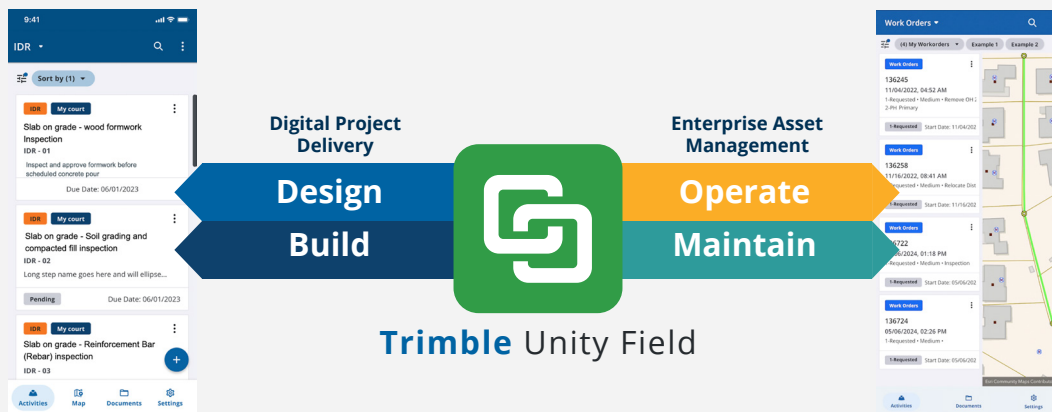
9:41

IDR

Sort by (1)

IDR My court

Slab on grade - wood formwork Inspection

IDR - 01

Inspect and approve formwork before scheduled concrete pour

Due Date: 06/01/2023

IDR My court

Slab on grade - Soil grading and compacted fill inspection

IDR - 02

Long step name goes here and will ellipse...

Pending Due Date: 06/01/2023

IDR My court

Slab on grade - Reinforcement Bar (Rebar) inspection

IDR - 03

+

Activities Map Documents Settings

Digital Project Delivery

Design

Build

Enterprise Asset Management

Operate

Maintain

Trimble Unity Field

Work Orders

(4) My Workorders Example 1 Example 2

Work Orders

136245

11/04/2022, 04:52 AM

1-Requested • Medium • Remove OH 2 2-PH Primary

1-Requested Start Date: 11/04/202

Work Orders

136258

11/16/2022, 08:41 AM

1-Requested • Medium • Relocate Dist

1-Requested Start Date: 11/16/202

Work Orders

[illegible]722

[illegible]6/2024, 01:18 PM

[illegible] • Medium • Inspection

1-Requested Start Date: 05/06/202

Work Orders

136724

05/06/2024, 02:26 PM

1-Requested • Medium •

1-Requested Start Date: 05/06/202

Esri Community Maps Contribut

Activities Documents Settings